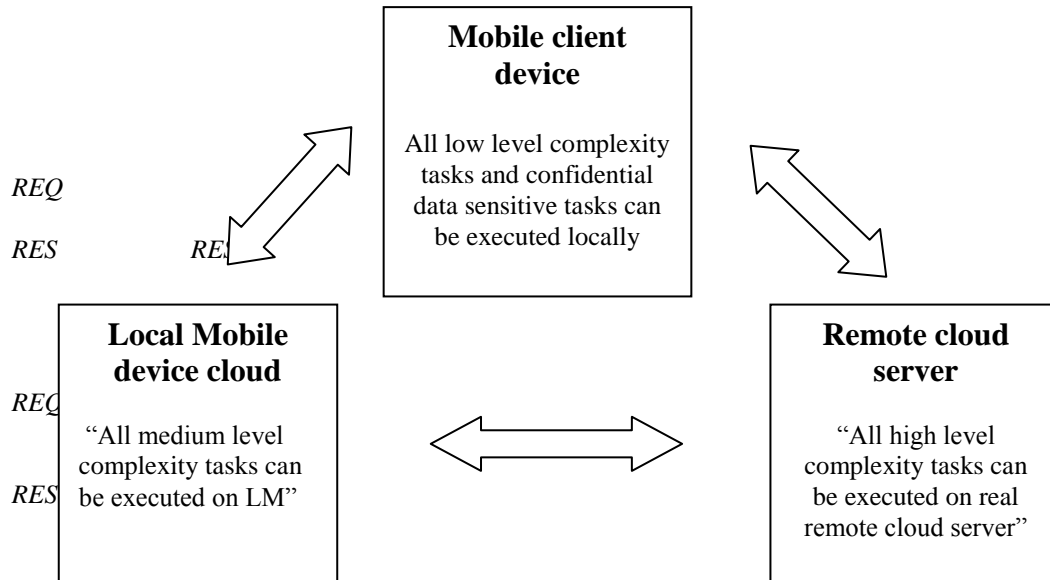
Mobile client device

All low level complexity tasks and confidential data sensitive tasks can be executed locally

REQ

RES

RES

Local Mobile device cloud

REQ

“All medium level complexity tasks can be executed on LM”

RES

Remote cloud server

“All high level complexity tasks can be executed on real remote cloud server”